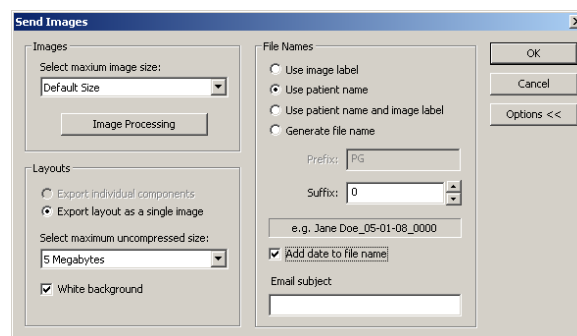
Send Images
x

Images
Select maxium image size:
Default Size
Image Processing

Layouts
Export individual components
Export layout as a single image
Select maximum uncompressed size:
5 Megabytes
White background

File Names
Use image label
Use patient name
Use patient name and image label
Generate file name
Prefix: PG
Suffix: 0
e.g. Jane Doe_05-01-08_0000
Add date to file name
Email subject

OK
Cancel
Options <<